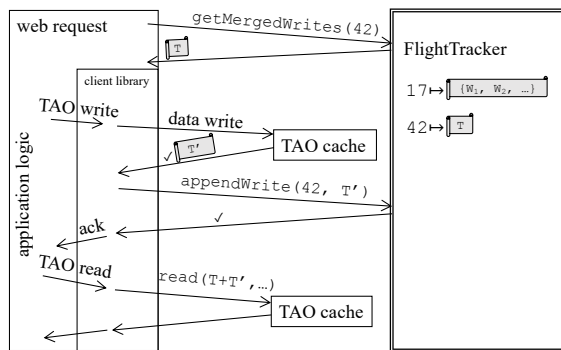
web request

getMergedWrites(42)

T

FlightTracker

$17 \mapsto$ {W₁, W₂, …}

$42 \mapsto$ T

client library

application logic

TAO write

data write

✓ T'

TAO cache

appendWrite(42, T')

✓

ack

TAO read

read(T+T', …)

TAO cache